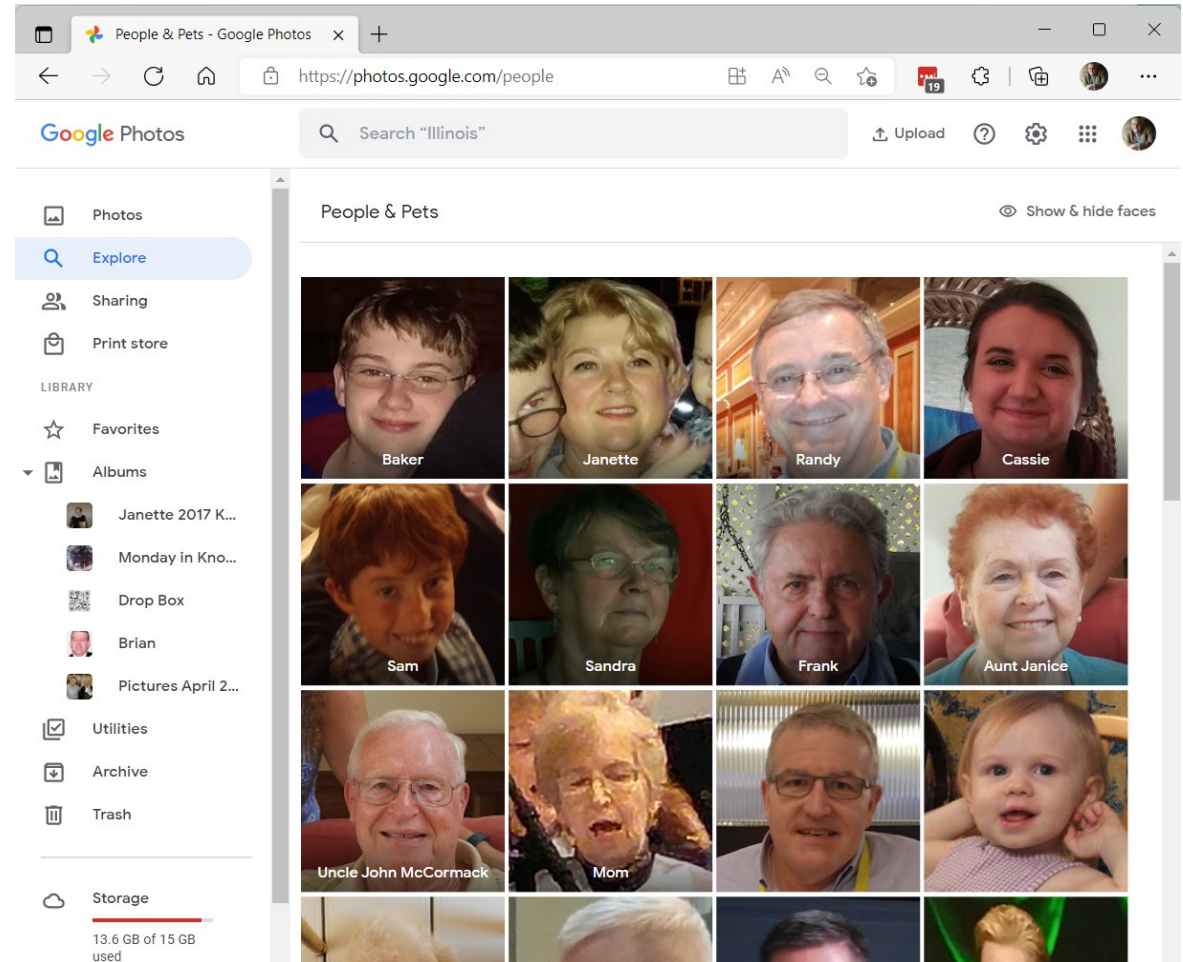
People & Pets - Google Photos ×

https://photos.google.com/people

19

Google Photos

Search "Illinois"

Upload

Photos
Explore
Sharing
Print store
LIBRARY
Favorites
Albums
Janette 2017 K...
Monday in Kno...
Drop Box
Brian
Pictures April 2...
Utilities
Archive
Trash

Storage
13.6 GB of 15 GB used

People & Pets

Show & hide faces

Baker
Janette
Randy
Cassie
Sam
Sandra
Frank
Aunt Janice
Uncle John McCormack
Mom